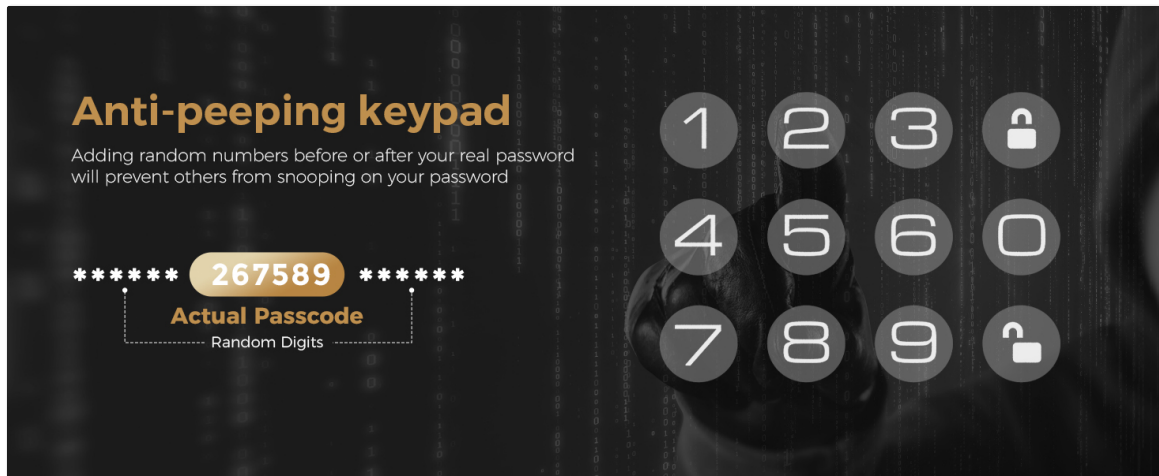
Anti-peeping keypad

Adding random numbers before or after your real password will prevent others from snooping on your password

****** 267589 ******

Actual Passcode

Random Digits

1 2 3
4 5 6 0
7 8 9